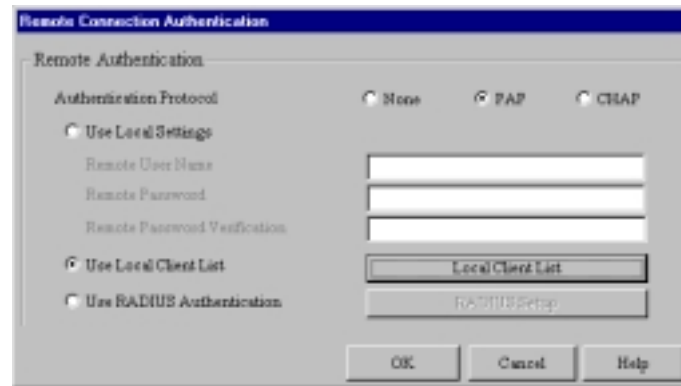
Remote Connection Authentication

Remote Authentication

Authentication Protocol

None

PAP

CHAP

Use Local Settings

Remote User Name

Remote Password

Remote Password Verification

Use Local Client List

Local Client List

Use RADIUS Authentication

RADIUS Setup

OK

Cancel

Help